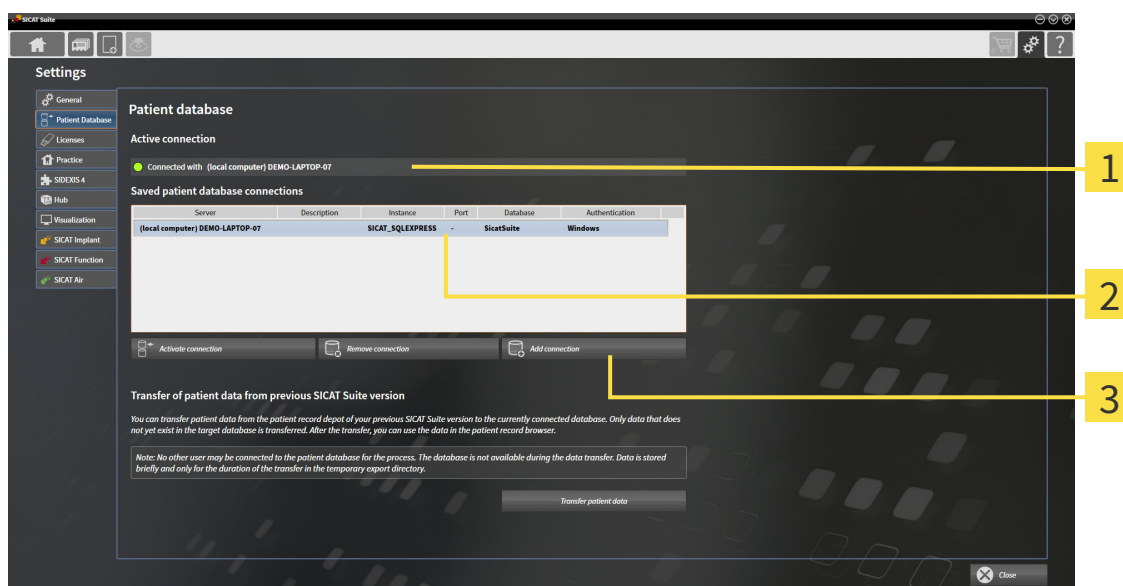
SICAT Suite

Settings

General
Patient Database
Licenses
Practice
SIDEXIS 4
Hub
Visualization
SICAT Implant
SICAT Function
SICAT Air

Patient database

Active connection

Connected with (local computer) DEMO-LAPTOP-07

Saved patient database connections

| Server | Description | Instance | Port | Database | Authentication |
|---|---|---|---|---|---|
| (local computer) DEMO-LAPTOP-07 | | SICAT_SQLEXPRESS | - | SicatSuite | Windows |

Activate connection
Remove connection
Add connection

Transfer of patient data from previous SICAT Suite version

You can transfer patient data from the patient record depot of your previous SICAT Suite version to the currently connected database. Only data that does not yet exist in the target database is transferred. After the transfer, you can use the data in the patient record browser.

Note: No other user may be connected to the patient database for the process. The database is not available during the data transfer. Data is stored briefly and only for the duration of the transfer in the temporary export directory.

Transfer patient data

Close

1
2
3